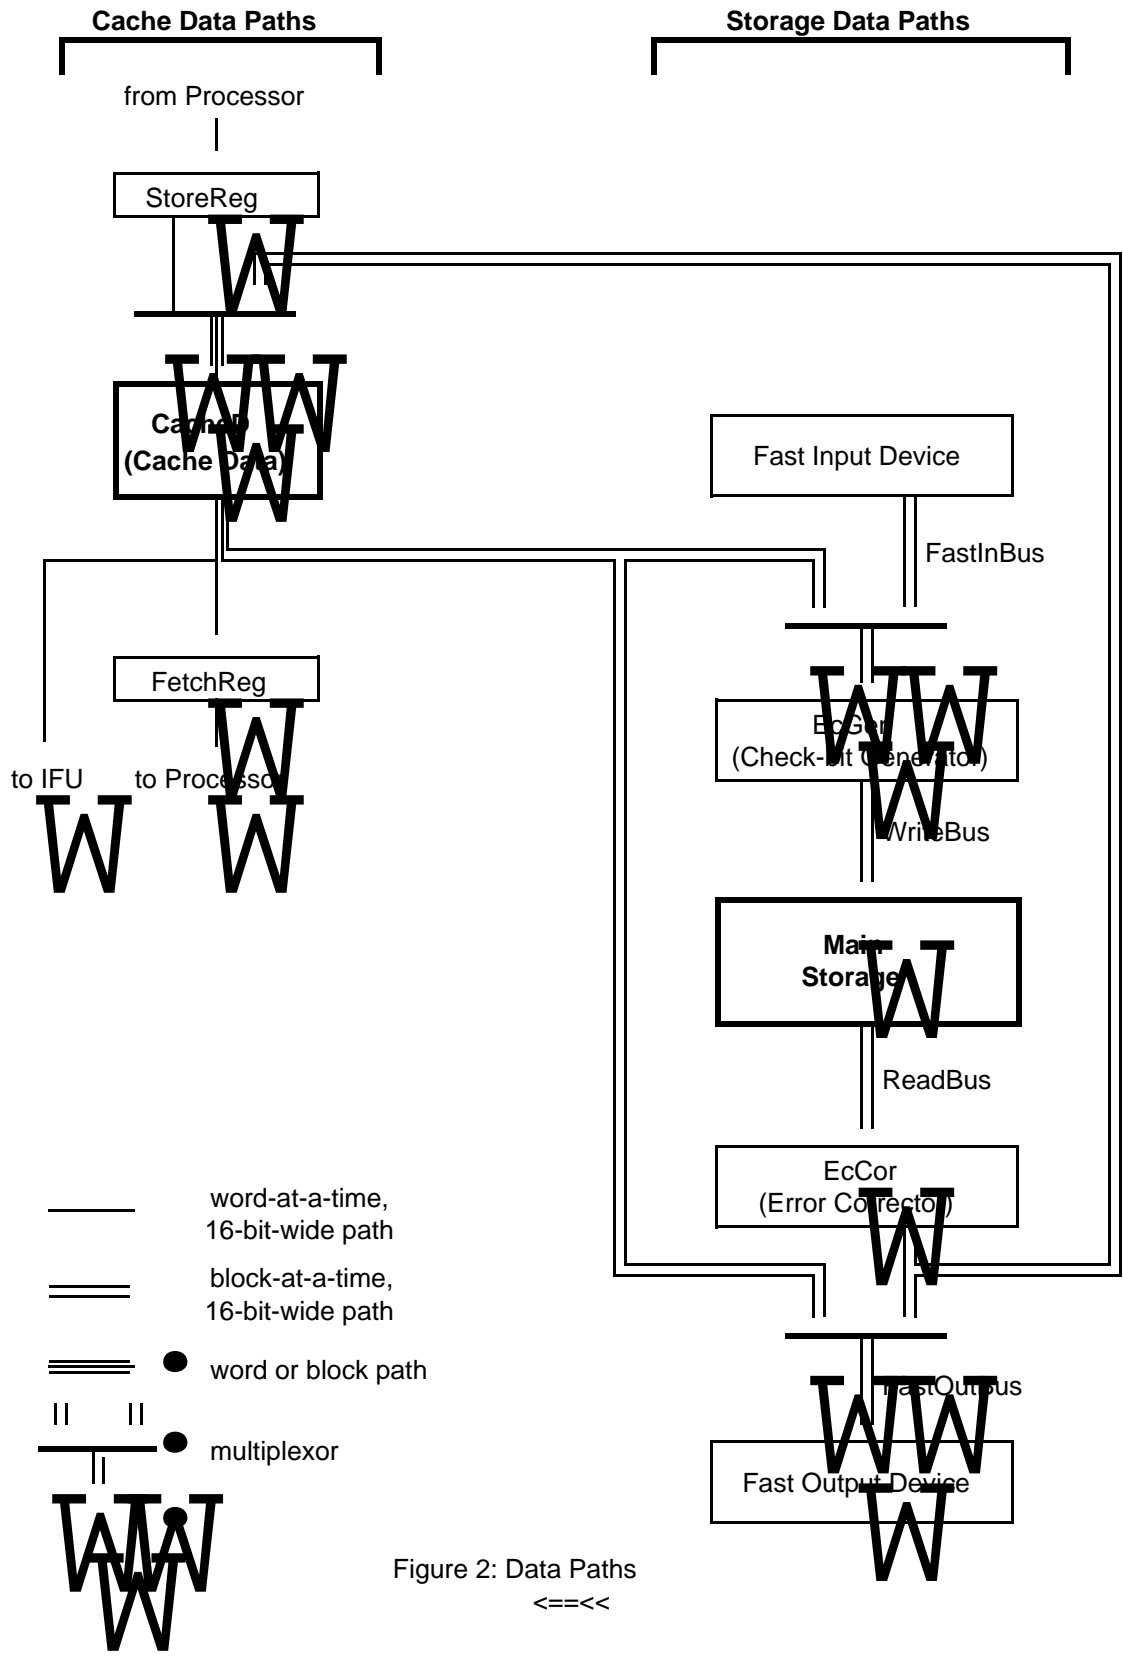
Cache Data Paths

Storage Data Paths

from Processor

StoreReg

CacheD
(Cache Data)

Fast Input Device

FastInBus

FetchReg

EcGen
(Check-bit Generator)

to IFU

to Processor

WriteBus

Main
Storage

ReadBus

EcCor
(Error Corrector)

word-at-a-time,
16-bit-wide path

block-at-a-time,
16-bit-wide path

word or block path

multiplexor

FastOutBus

Fast Output Device

Figure 2: Data Paths
<==<<